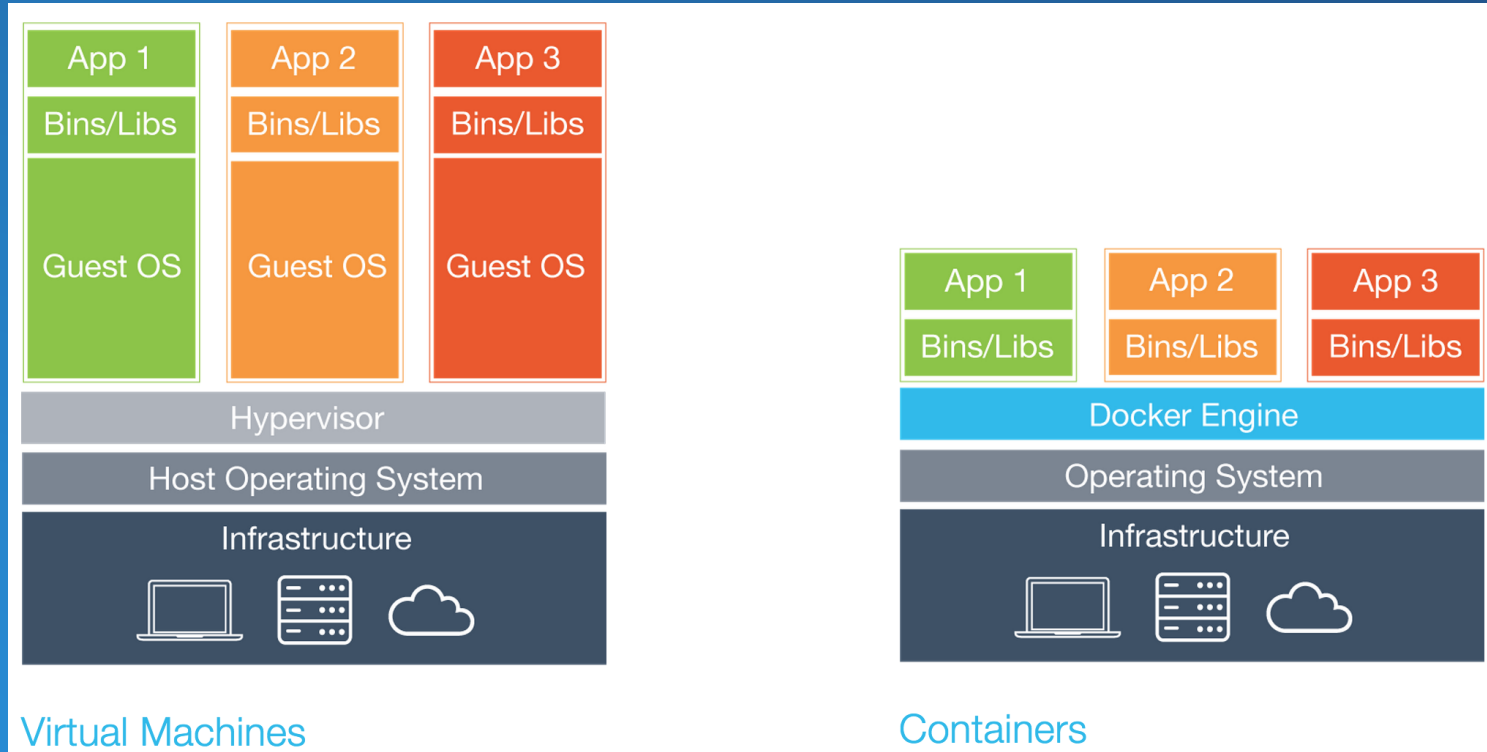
App 1
Bins/Libs
Guest OS

App 2
Bins/Libs
Guest OS

App 3
Bins/Libs
Guest OS

Hypervisor

Host Operating System

Infrastructure

Virtual Machines

App 1
Bins/Libs

App 2
Bins/Libs

App 3
Bins/Libs

Docker Engine

Operating System

Infrastructure

Containers